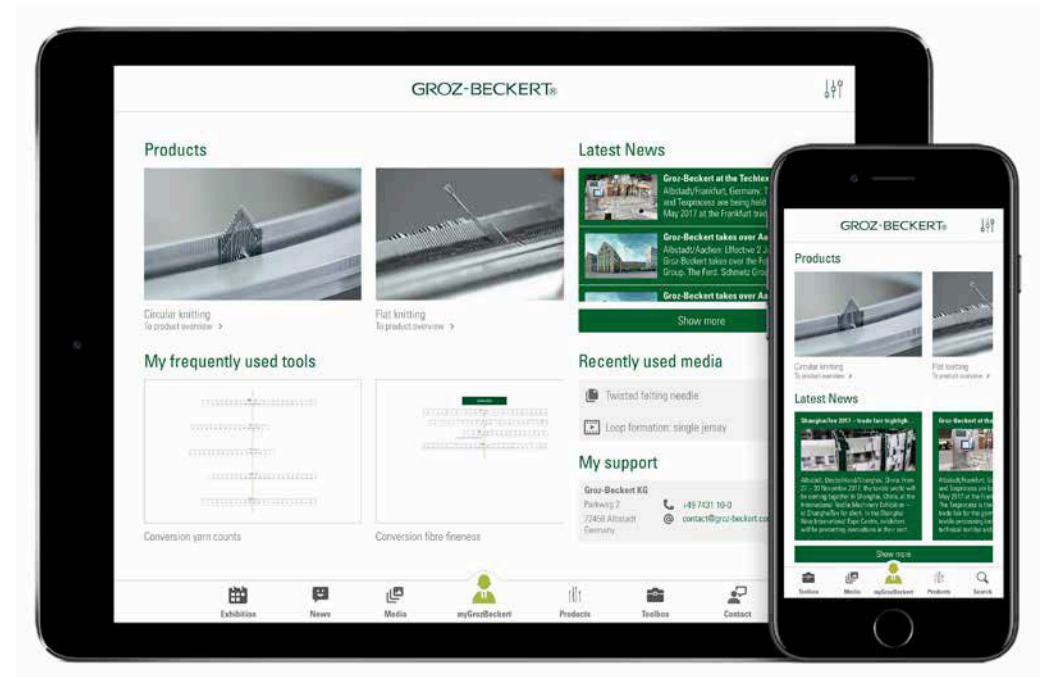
GROZ-BECKERT®

Products

Circular knitting
To product overview >

Flat knitting
To product overview >

Latest News

Groz-Beckert at the Techtex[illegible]
Albstadt/Frankfurt, Germany: T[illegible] and Texprocess are being held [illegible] May 2017 at the Frankfurt trad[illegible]

Groz-Beckert takes over Aa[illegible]
Albstadt/Aachen: Effective 2 J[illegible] Groz-Beckert takes over the Fe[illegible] Group. The Ferd. Schmetz Grou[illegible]

Groz-Beckert takes over Aa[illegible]

Show more

My frequently used tools

Conversion yarn counts

Conversion fibre fineness

Recently used media

Twisted felting needle

Loop formation: single jersey

My support

Groz-Beckert KG
Parkweg 2
72458 Albstadt
Germany

+49 7431 10-0
contact@groz-beckert.co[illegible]

Exhibition News Media myGrozBeckert Products Toolbox Contact

GROZ-BECKERT®

Products

Circular knitting
To product overview >

Flat knitting
To product overview >

Latest News

ShanghaiTex 2017 – trade fair highligh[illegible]
Albstadt, Deutschland/Shanghai, China: From 21 – 30 November 2017, the textile world will be coming together in Shanghai, China, at the International Textile Machinery Exhibition – in Shanghai/Tex Albert. In the Shanghai New International Expo Centre, exhibitors will be presenting innovations in their sect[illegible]

Groz-Beckert at the T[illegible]
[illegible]

Show more

Toolbox Media myGrozBeckert Products Search